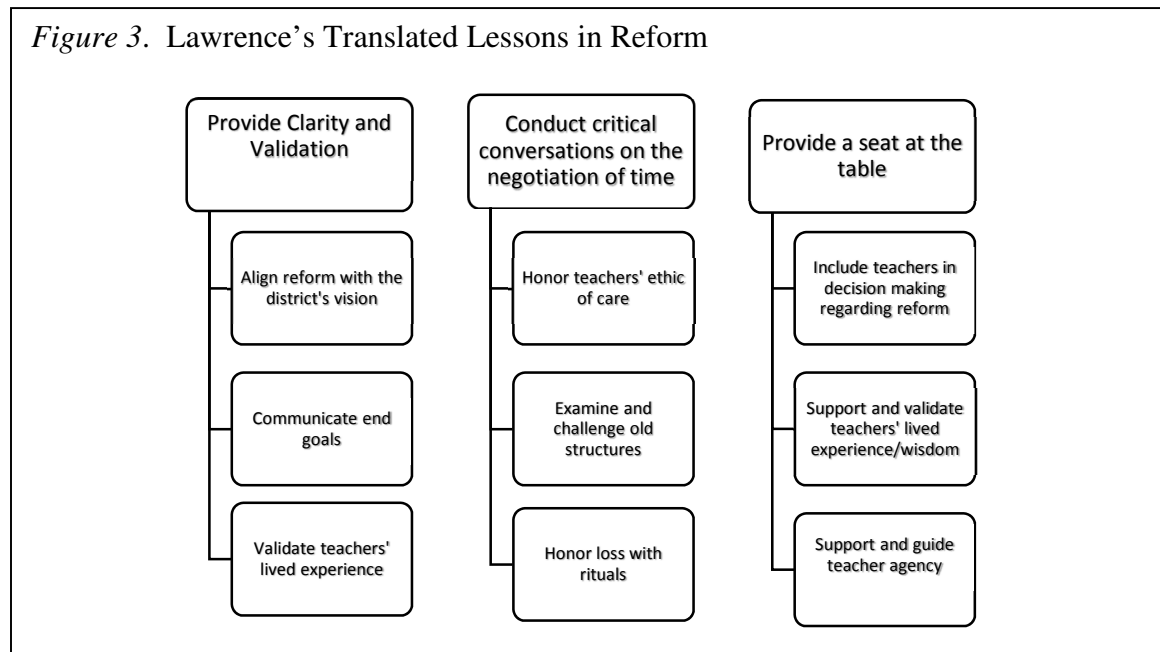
*Figure 3*. Lawrence's Translated Lessons in Reform

Provide Clarity and Validation

Align reform with the district's vision

Communicate end goals

Validate teachers' lived experience

Conduct critical conversations on the negotiation of time

Honor teachers' ethic of care

Examine and challenge old structures

Honor loss with rituals

Provide a seat at the table

Include teachers in decision making regarding reform

Support and validate teachers' lived experience/wisdom

Support and guide teacher agency